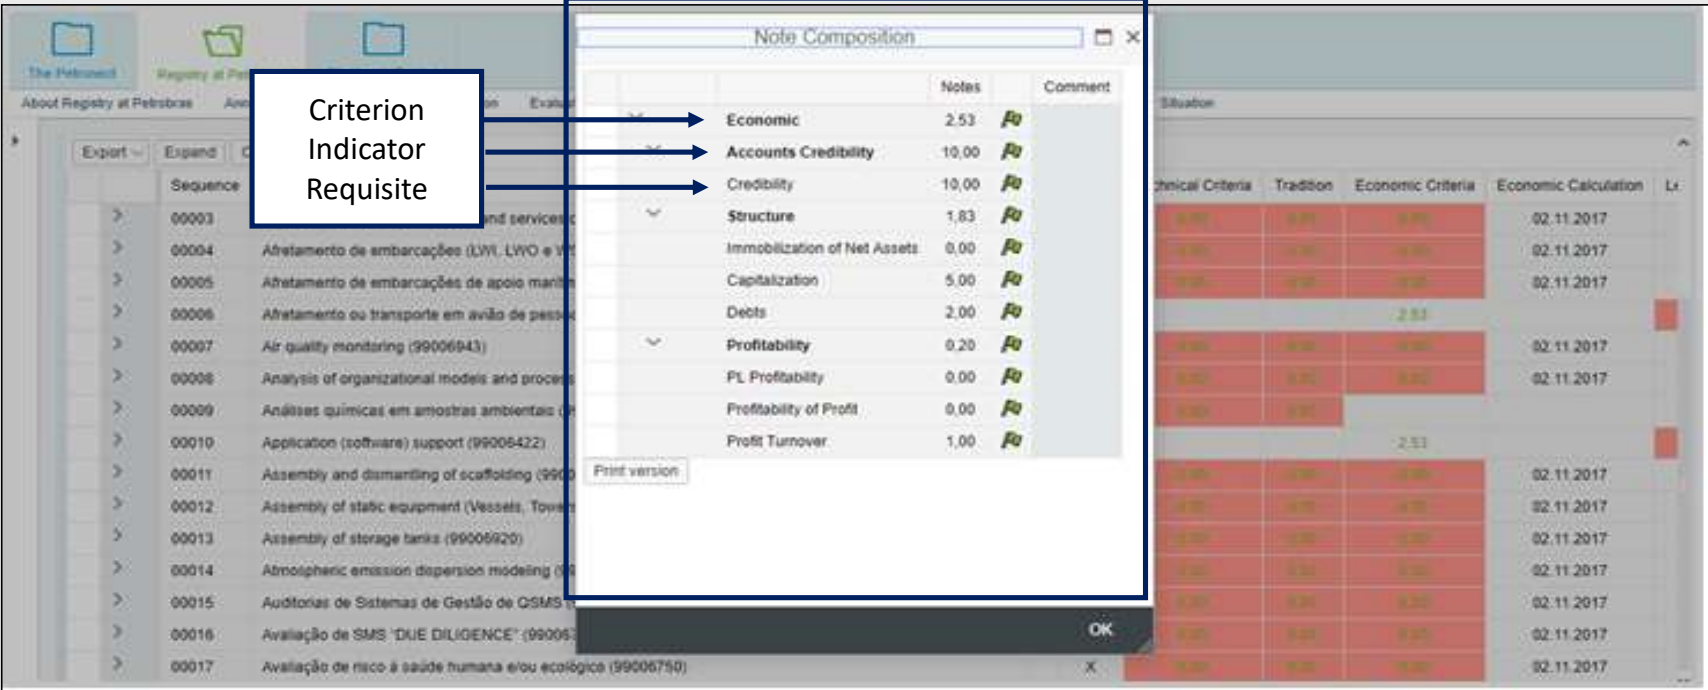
The Petronect

Registry at Pe

About Registry at Petrobras

Export

Expand

Sequence

00003

00004

00005

00006

00007

00008

00009

00010

00011

00012

00013

00014

00015

00016

00017

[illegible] and services

Afretamento de embarcações (LWI, LWO e W

Afretamento de embarcações de apoio marít

Afretamento ou transporte em avião de pess

Air quality monitoring (99006943)

Analysis of organizational models and proces

Análises químicas em amostras ambientais (

Application (software) support (99006422)

Assembly and dismantling of scaffolding (990

Assembly of static equipment (Vessels, Towe

Assembly of storage tanks (99006920)

Atmospheric emission dispersion modeling (9

Auditorias de Sistemas de Gestão de QSMS (

Avaliação de SMS "DUE DILIGENCE" (99006

Avaliação de risco à saúde humana e/ou ecológica (99006750)

X

Criterion
Indicator
Requisite

Note Composition

| | Notes | | Comment |
|---|---|---|---|
| Economic | 2,53 | | |
| Accounts Credibility | 10,00 | | |
| Credibility | 10,00 | | |
| Structure | 1,83 | | |
| Immobilization of Net Assets | 0,00 | | |
| Capitalization | 5,00 | | |
| Debts | 2,00 | | |
| Profitability | 0,20 | | |
| PL Profitability | 0,00 | | |
| Profitability of Profit | 0,00 | | |
| Profit Turnover | 1,00 | | |

Print version

OK

Situation

Technical Criteria | Tradition | Economic Criteria | Economic Calculation | Le

2,53

2,53

02.11.2017
02.11.2017
02.11.2017
02.11.2017
02.11.2017
02.11.2017
02.11.2017
02.11.2017
02.11.2017
02.11.2017
02.11.2017
02.11.2017